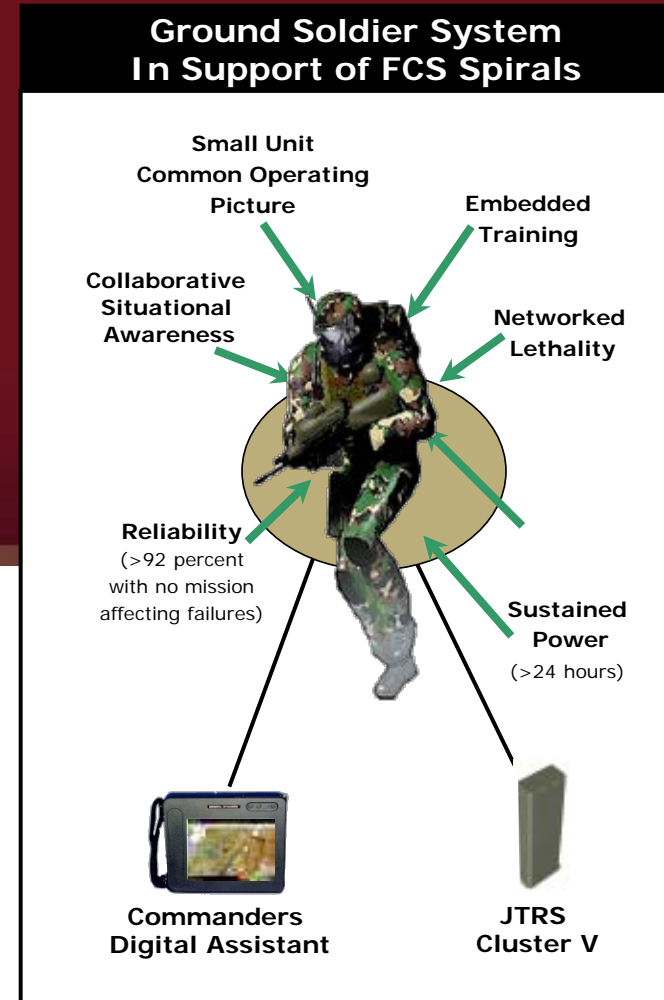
Ground Soldier System
In Support of FCS Spirals

Small Unit Common Operating Picture

Embedded Training

Collaborative Situational Awareness

Networked Lethality

Reliability
(>92 percent with no mission affecting failures)

Sustained Power
(>24 hours)

Commanders Digital Assistant

JTRS Cluster V